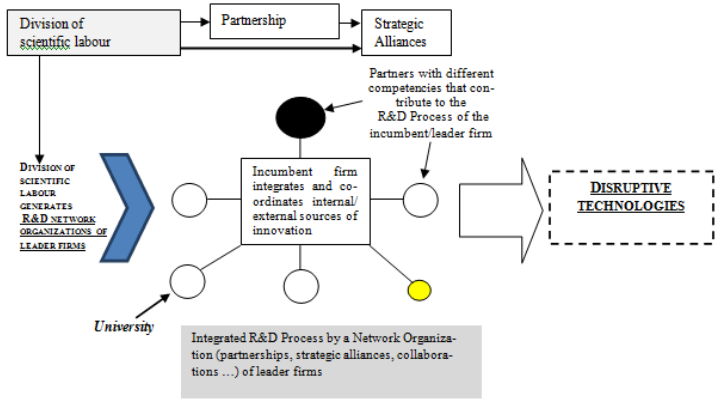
Division of scientific labour

Partnership

Strategic Alliances

Partners with different competencies that contribute to the R&D Process of the incumbent/leader firm

Division of scientific labour generates R&D network organizations of leader firms

Incumbent firm integrates and coordinates internal/ external sources of innovation

Disruptive technologies

University

Integrated R&D Process by a Network Organization (partnerships, strategic alliances, collaborations …) of leader firms